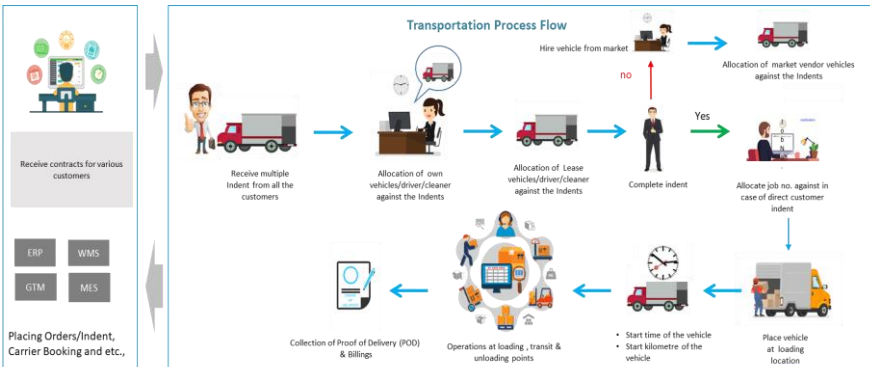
Receive contracts for various customers

ERP
WMS
GTM
MES

Placing Orders/Indent, Carrier Booking and etc.,

Transportation Process Flow

Hire vehicle from market

Allocation of market vendor vehicles against the Indents

no

Yes

Receive multiple Indent from all the customers

Allocation of own vehicles/driver/cleaner against the Indents

Allocation of Lease vehicles/driver/cleaner against the Indents

Complete indent

Allocate job no. against in case of direct customer indent

Place vehicle at loading location

• Start time of the vehicle
• Start kilometre of the vehicle

Operations at loading , transit & unloading points

Collection of Proof of Delivery (POD) & Billings